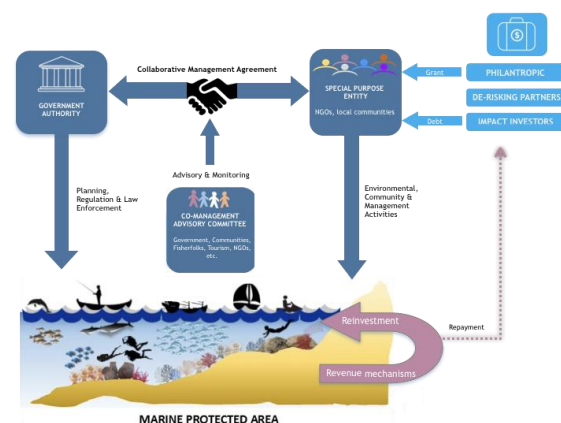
GOVERNMENT AUTHORITY

Collaborative Management Agreement

SPECIAL PURPOSE ENTITY

NGOs, local communities

Grant

Debt

PHILANTROPIC

DE-RISKING PARTNERS

IMPACT INVESTORS

Advisory & Monitoring

CO-MANAGEMENT ADVISORY COMMITTEE

Government, Communities, Fisherfolks, Tourism, NGOs, etc.

Planning, Regulation & Law Enforcement

Environmental, Community & Management Activities

Reinvestment

Repayment

Revenue mechanisms

MARINE PROTECTED AREA